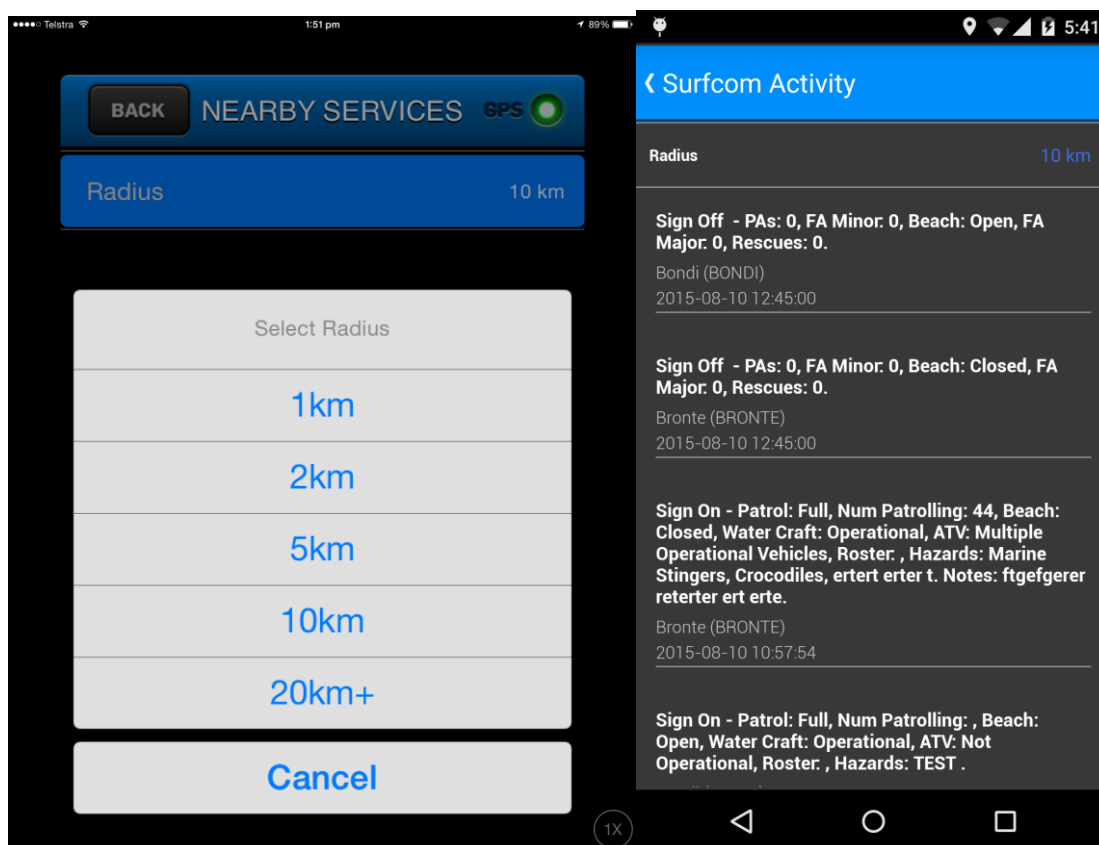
●●●●○ Telstra
1:51 pm
89%

BACK
NEARBY SERVICES
GPS

Radius
10 km

Select Radius

1km

2km

5km

10km

20km+

Cancel

1X

5:41

‹ Surfcom Activity

Radius
10 km

Sign Off - PAs: 0, FA Minor: 0, Beach: Open, FA Major: 0, Rescues: 0.
Bondi (BONDI)
2015-08-10 12:45:00

Sign Off - PAs: 0, FA Minor: 0, Beach: Closed, FA Major: 0, Rescues: 0.
Bronte (BRONTE)
2015-08-10 12:45:00

Sign On - Patrol: Full, Num Patrolling: 44, Beach: Closed, Water Craft: Operational, ATV: Multiple Operational Vehicles, Roster: , Hazards: Marine Stingers, Crocodiles, ertert erter t. Notes: ftgefgerer reterter ert erte.
Bronte (BRONTE)
2015-08-10 10:57:54

Sign On - Patrol: Full, Num Patrolling: , Beach: Open, Water Craft: Operational, ATV: Not Operational, Roster: , Hazards: TEST .
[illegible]